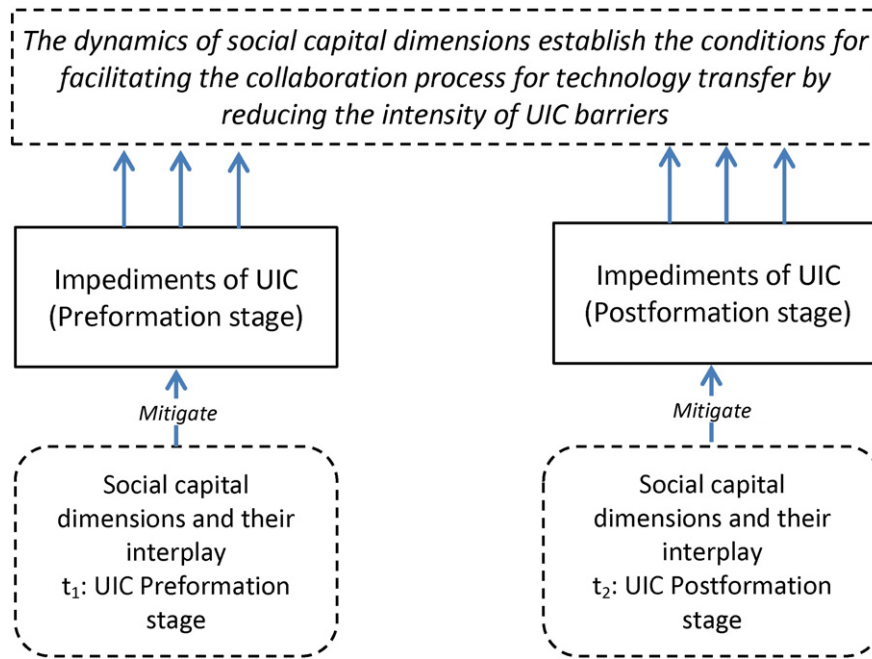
The dynamics of social capital dimensions establish the conditions for facilitating the collaboration process for technology transfer by reducing the intensity of UIC barriers

Impediments of UIC (Preformation stage)

Impediments of UIC (Postformation stage)

Mitigate

Mitigate

Social capital dimensions and their interplay $t_1$: UIC Preformation stage

Social capital dimensions and their interplay $t_2$: UIC Postformation stage